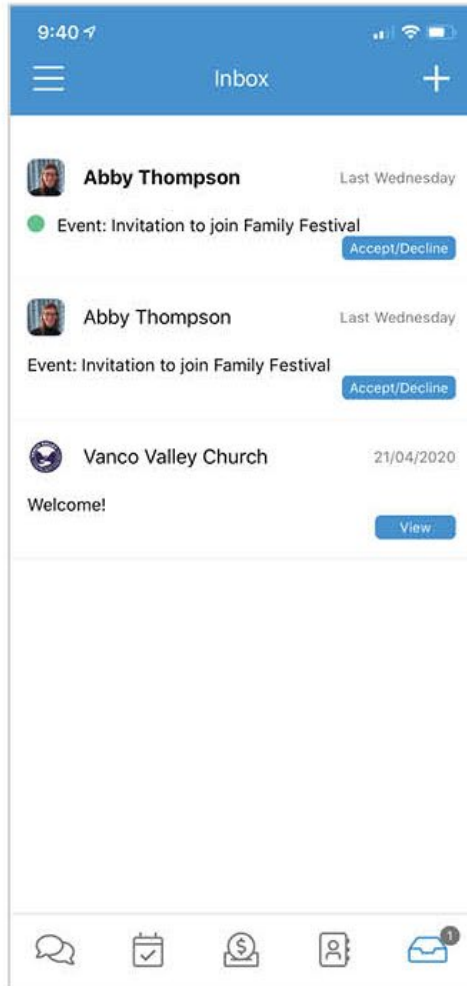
9:40

Inbox

Abby Thompson
Last Wednesday
Event: Invitation to join Family Festival
Accept/Decline

Abby Thompson
Last Wednesday
Event: Invitation to join Family Festival
Accept/Decline

Vanco Valley Church
21/04/2020
Welcome!
View

1